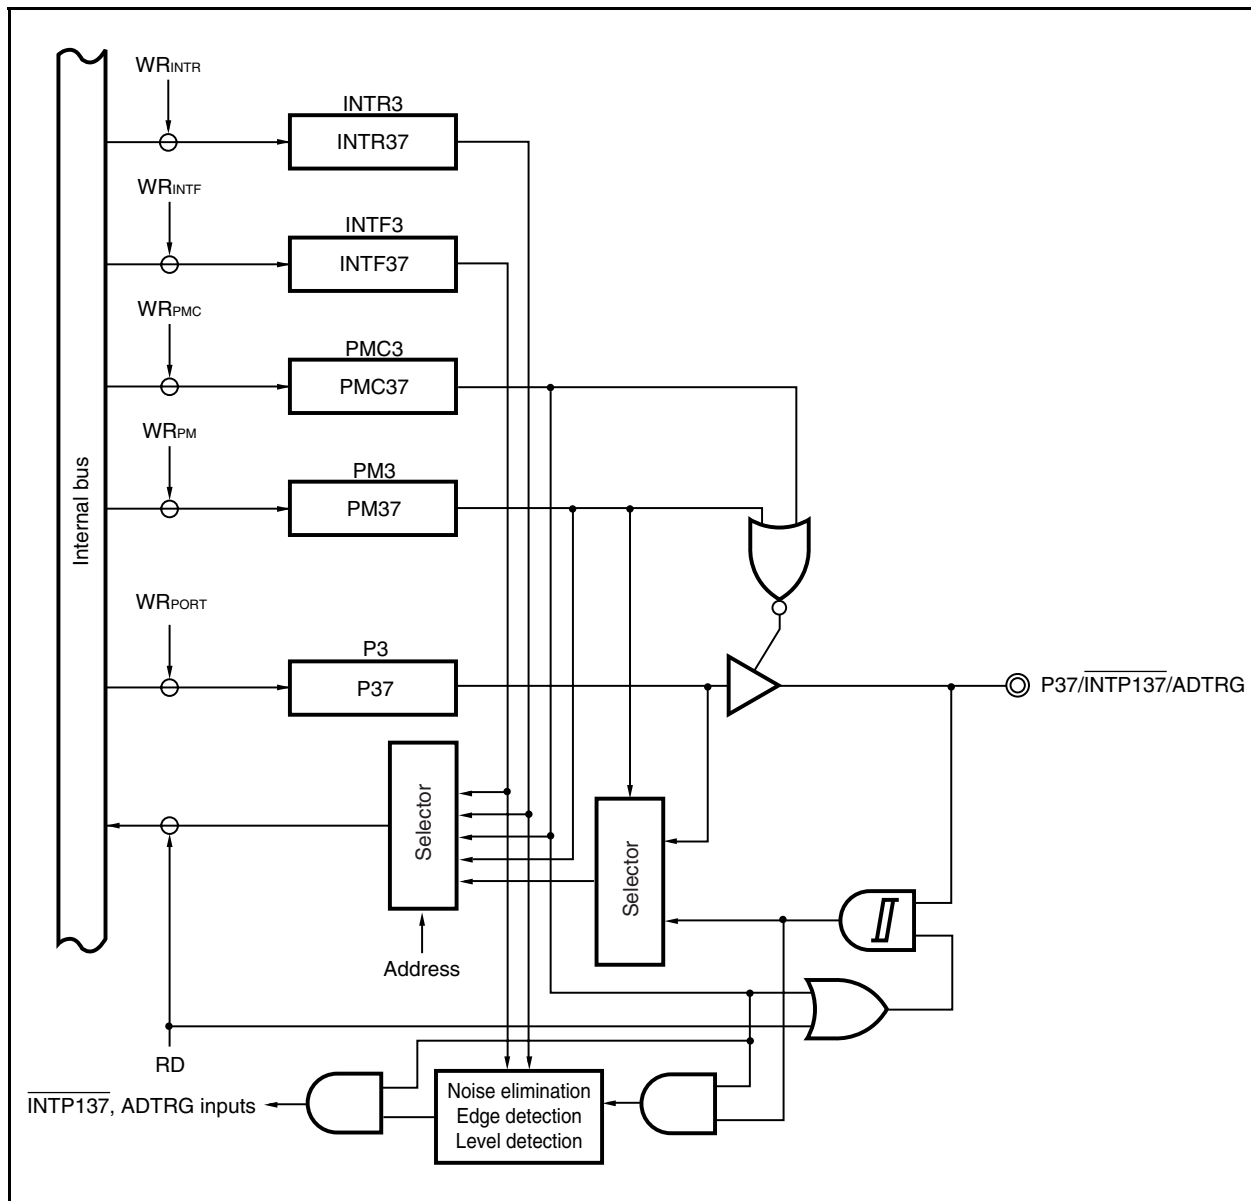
Internal bus

$WR_{INTR}$

INTR3

INTR37

$WR_{INTF}$

INTF3

INTF37

$WR_{PMC}$

PMC3

PMC37

$WR_{PM}$

PM3

PM37

$WR_{PORT}$

P3

P37

P37/$\overline{INTP137}$/ADTRG

Selector

Selector

Address

RD

Noise elimination
Edge detection
Level detection

$\overline{INTP137}$, ADTRG inputs